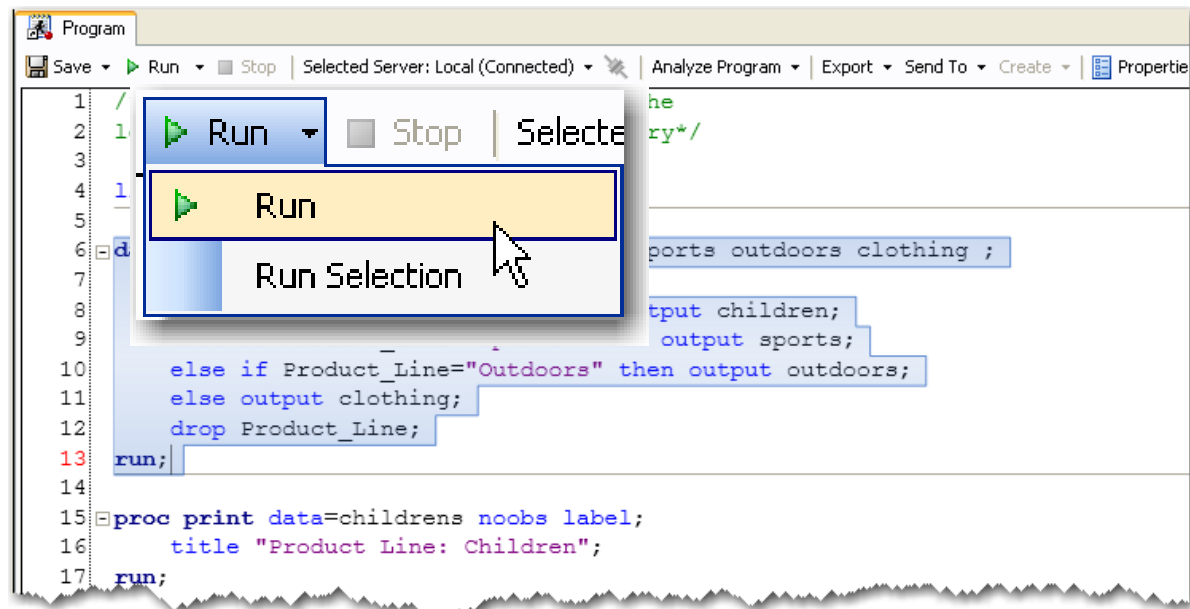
Program

Save ▾ Run ▾ Stop | Selected Server: Local (Connected) ▾ | Analyze Program ▾ | Export ▾ Send To ▾ Create ▾ | Properties

1 / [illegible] he
2 l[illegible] ry*/
3
4 l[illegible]
5
6 d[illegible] ports outdoors clothing ;
7
8 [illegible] tput children;
9 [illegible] output sports;
10 else if Product_Line="Outdoors" then output outdoors;
11 else output clothing;
12 drop Product_Line;
13 run;
14
15 proc print data=childrens noobs label;
16 title "Product Line: Children";
17 run;

Run ▾ Stop | Selecte

Run

Run Selection